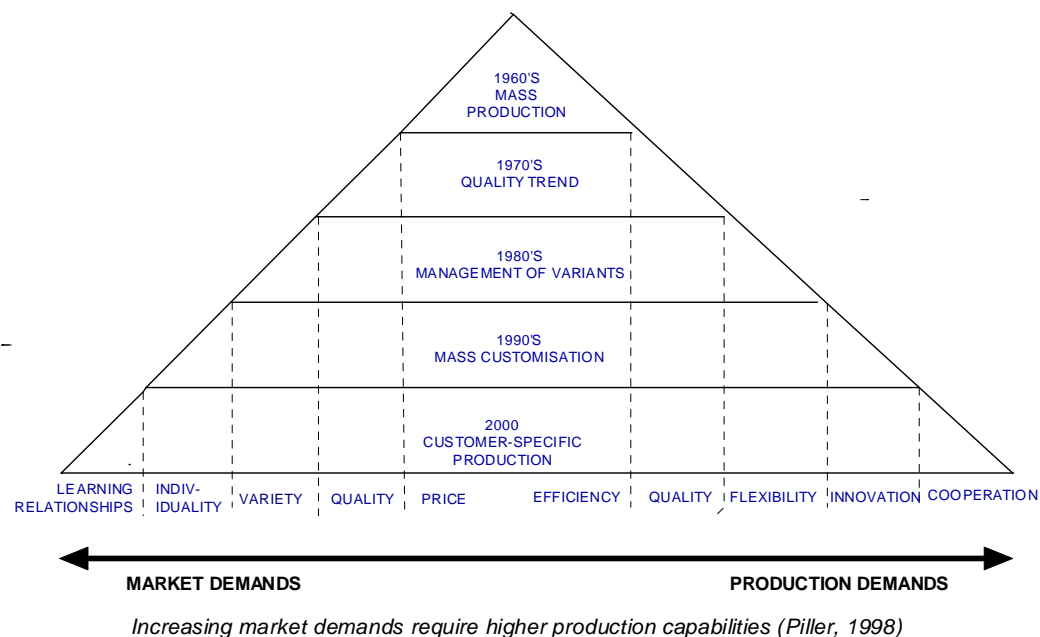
1960'S
MASS
PRODUCTION

1970'S
QUALITY TREND

1980'S
MANAGEMENT OF VARIANTS

1990'S
MASS CUSTOMISATION

2000
CUSTOMER-SPECIFIC
PRODUCTION

LEARNING RELATIONSHIPS | INDIV-IDUALITY | VARIETY | QUALITY | PRICE | EFFICIENCY | QUALITY | FLEXIBILITY | INNOVATION | COOPERATION

MARKET DEMANDS

PRODUCTION DEMANDS

Increasing market demands require higher production capabilities (Piller, 1998)